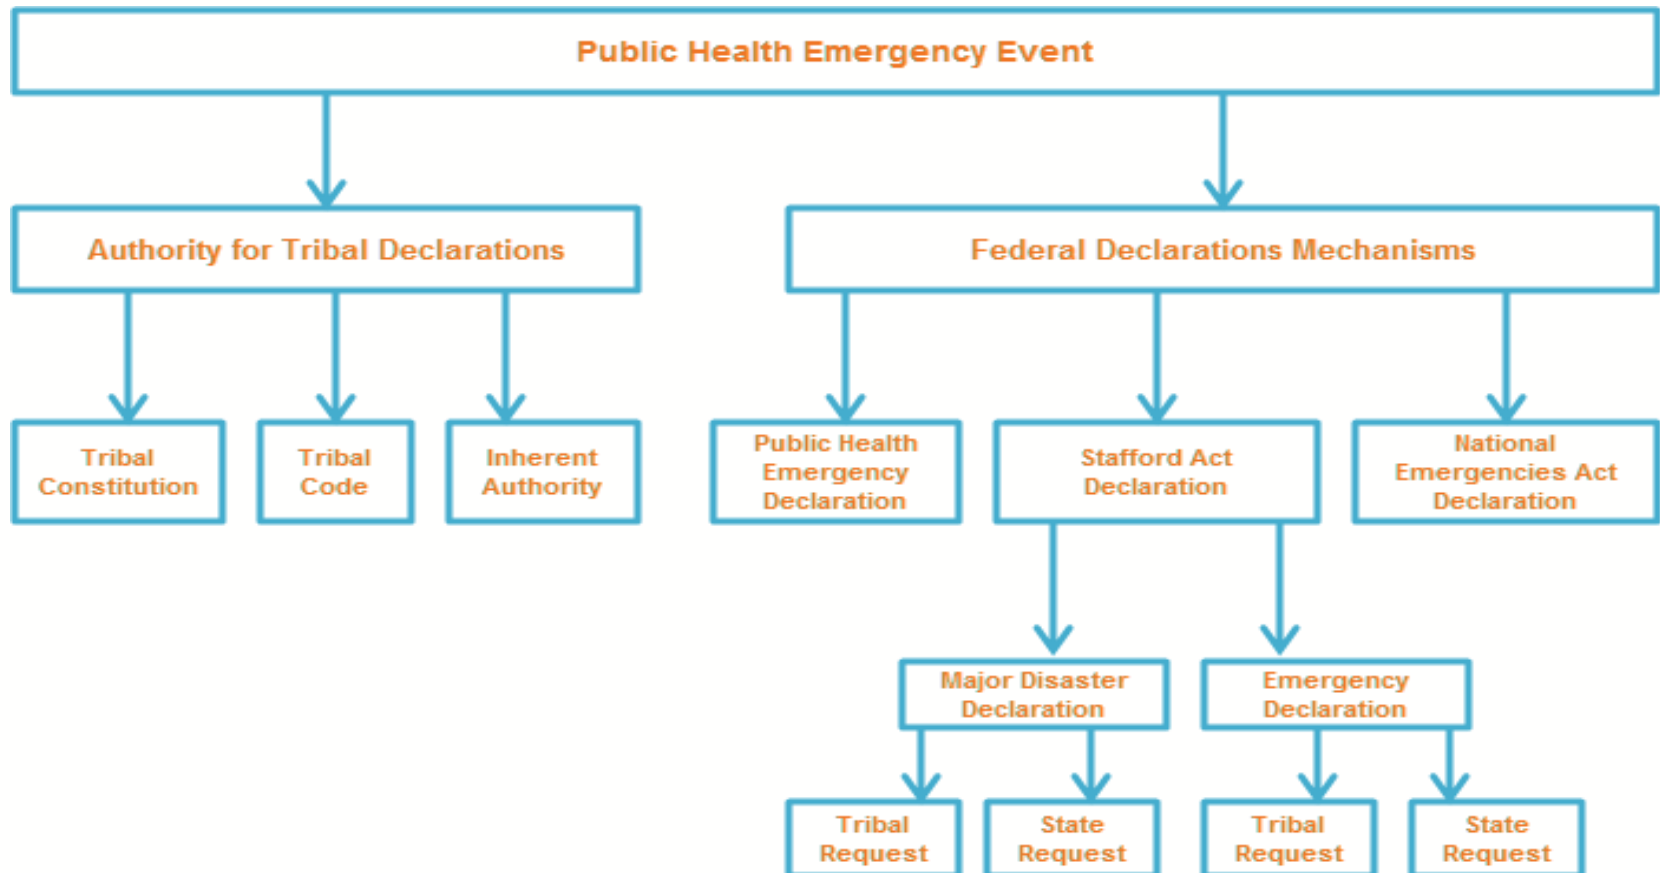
Public Health Emergency Event

Authority for Tribal Declarations

Federal Declarations Mechanisms

Tribal Constitution

Tribal Code

Inherent Authority

Public Health Emergency Declaration

Stafford Act Declaration

National Emergencies Act Declaration

Major Disaster Declaration

Emergency Declaration

Tribal Request

State Request

Tribal Request

State Request